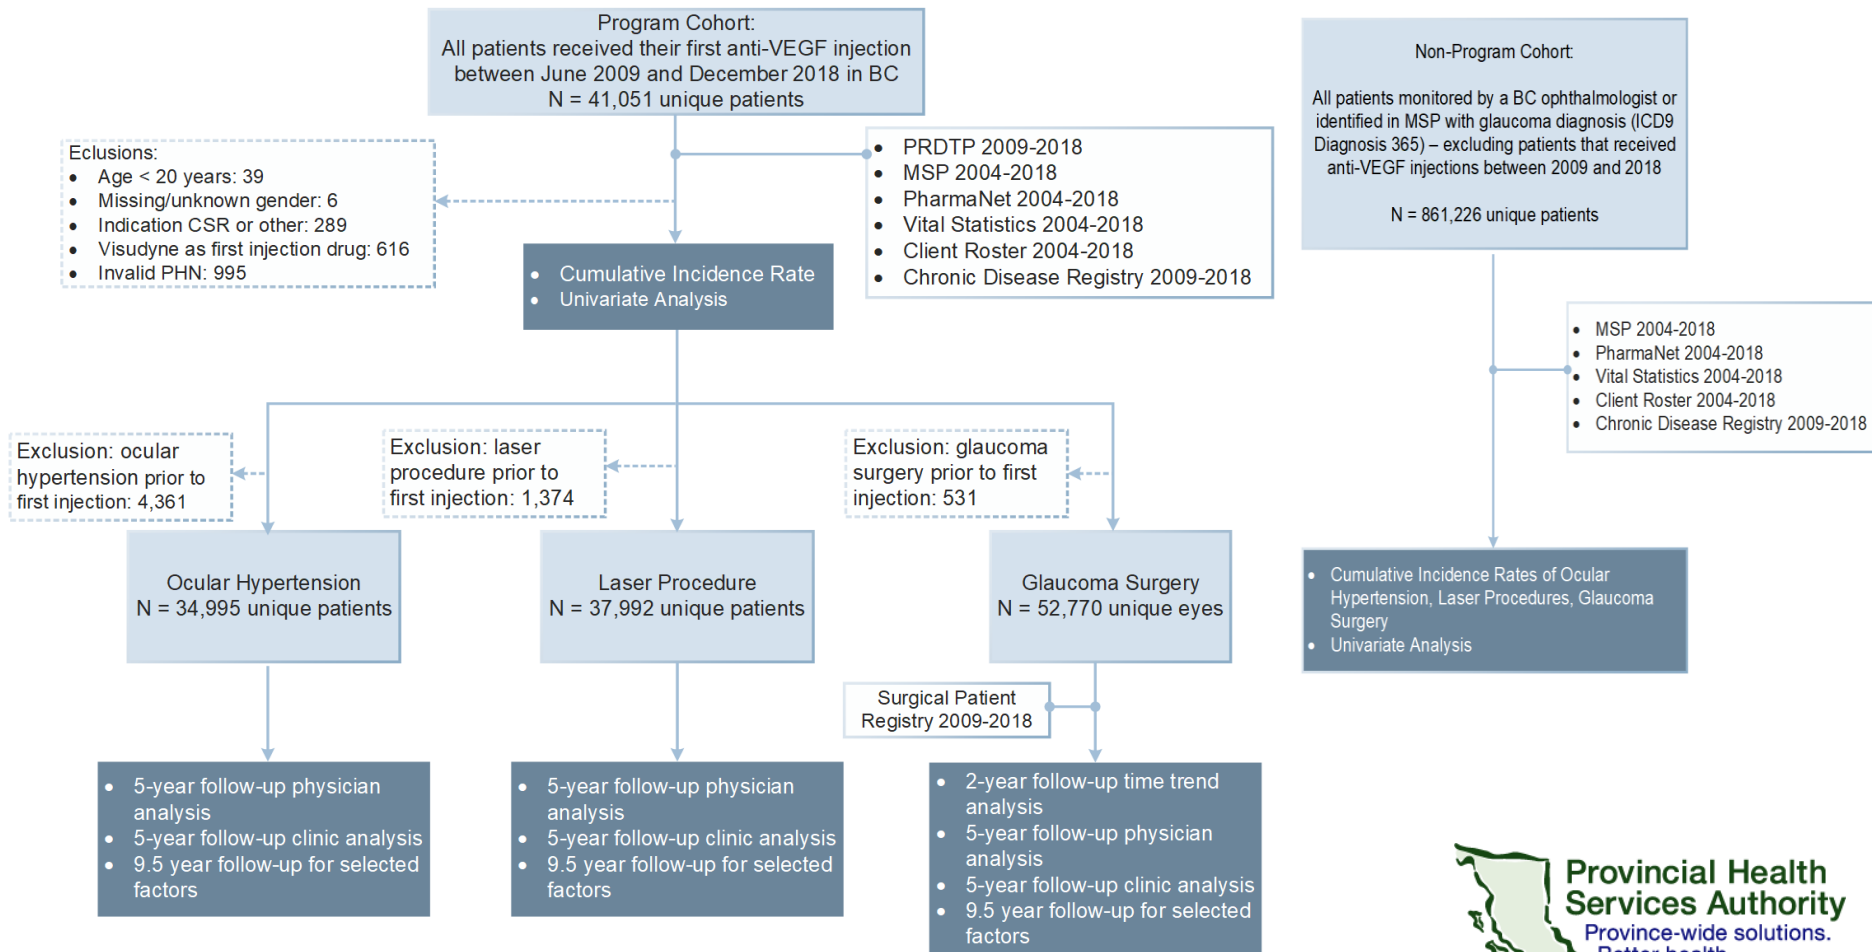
Program Cohort:
All patients received their first anti-VEGF injection between June 2009 and December 2018 in BC
N = 41,051 unique patients

Non-Program Cohort:

All patients monitored by a BC ophthalmologist or identified in MSP with glaucoma diagnosis (ICD9 Diagnosis 365) – excluding patients that received anti-VEGF injections between 2009 and 2018

N = 861,226 unique patients

Eclusions:
- Age < 20 years: 39
- Missing/unknown gender: 6
- Indication CSR or other: 289
- Visudyne as first injection drug: 616
- Invalid PHN: 995

- PRDTP 2009-2018
- MSP 2004-2018
- PharmaNet 2004-2018
- Vital Statistics 2004-2018
- Client Roster 2004-2018
- Chronic Disease Registry 2009-2018

- Cumulative Incidence Rate
- Univariate Analysis

- MSP 2004-2018
- PharmaNet 2004-2018
- Vital Statistics 2004-2018
- Client Roster 2004-2018
- Chronic Disease Registry 2009-2018

Exclusion: ocular hypertension prior to first injection: 4,361

Exclusion: laser procedure prior to first injection: 1,374

Exclusion: glaucoma surgery prior to first injection: 531

Ocular Hypertension
N = 34,995 unique patients

Laser Procedure
N = 37,992 unique patients

Glaucoma Surgery
N = 52,770 unique eyes

- Cumulative Incidence Rates of Ocular Hypertension, Laser Procedures, Glaucoma Surgery
- Univariate Analysis

Surgical Patient Registry 2009-2018

- 5-year follow-up physician analysis
- 5-year follow-up clinic analysis
- 9.5 year follow-up for selected factors

- 5-year follow-up physician analysis
- 5-year follow-up clinic analysis
- 9.5 year follow-up for selected factors

- 2-year follow-up time trend analysis
- 5-year follow-up physician analysis
- 5-year follow-up clinic analysis
- 9.5 year follow-up for selected factors

Provincial Health Services Authority
Province-wide solutions.
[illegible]